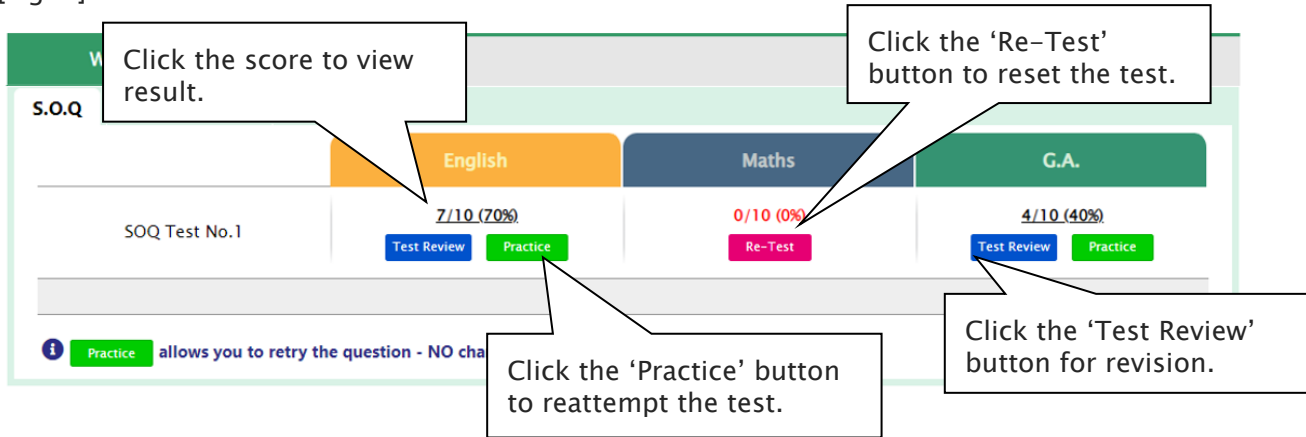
Click the score to view result.

Click the 'Re-Test' button to reset the test.

W

S.O.Q

| | English | Maths | G.A. |
|---|---|---|---|
| SOQ Test No.1 | 7/10 (70%) Test Review Practice | 0/10 (0%) Re-Test | 4/10 (40%) Test Review Practice |

Practice allows you to retry the question - NO cha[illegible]

Click the 'Practice' button to reattempt the test.

Click the 'Test Review' button for revision.